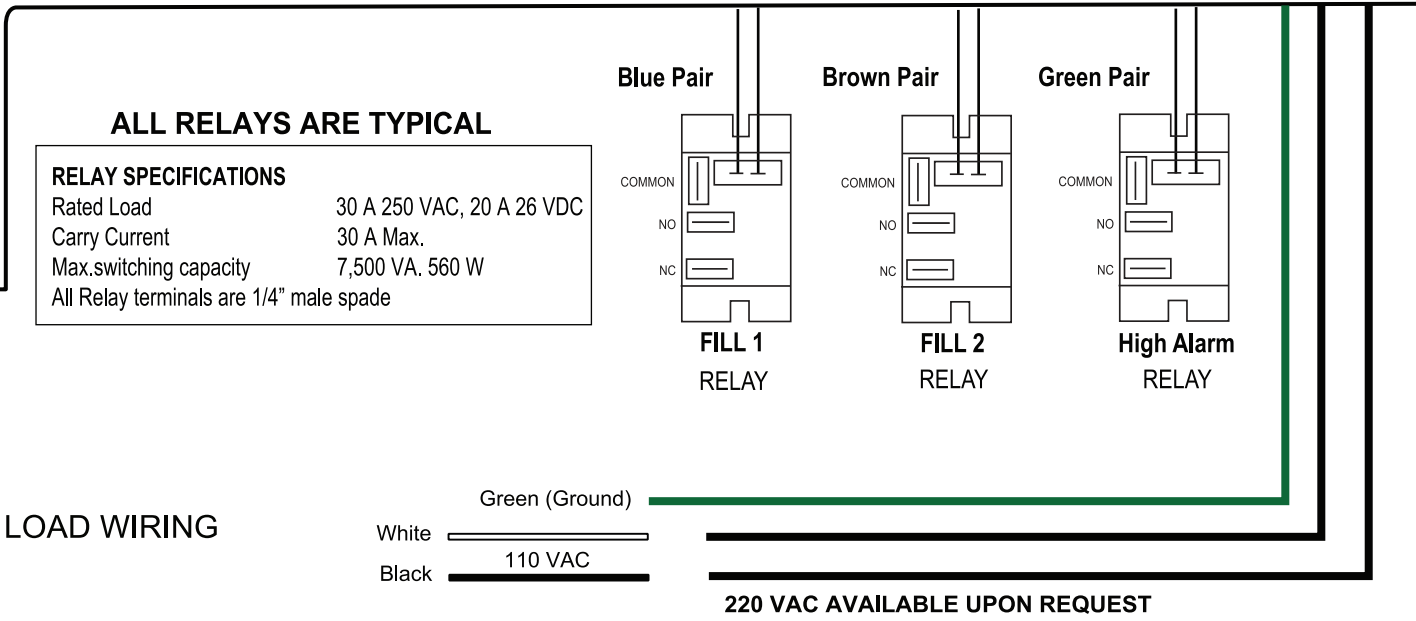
Blue Pair

Brown Pair

Green Pair

ALL RELAYS ARE TYPICAL

| RELAY SPECIFICATIONS | |
|---|---|
| Rated Load | 30 A 250 VAC, 20 A 26 VDC |
| Carry Current | 30 A Max. |
| Max.switching capacity | 7,500 VA. 560 W |
| All Relay terminals are 1/4” male spade | |

COMMON
NO
NC

FILL 1
RELAY

COMMON
NO
NC

FILL 2
RELAY

COMMON
NO
NC

High Alarm
RELAY

LOAD WIRING

Green (Ground)

White

110 VAC

Black

220 VAC AVAILABLE UPON REQUEST